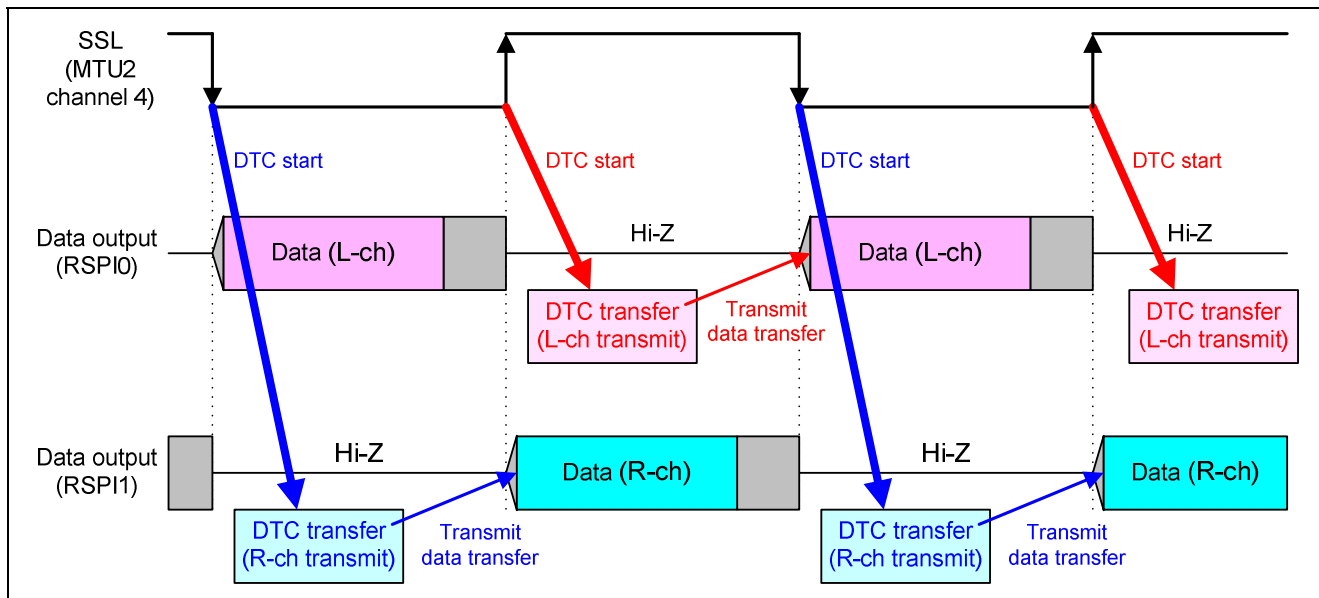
SSL
(MTU2
channel 4)

DTC start

DTC start

DTC start

DTC start

Data output
(RSPI0)

Data (L-ch)

Hi-Z

Data (L-ch)

Hi-Z

DTC transfer
(L-ch transmit)

Transmit
data transfer

DTC transfer
(L-ch transmit)

Data output
(RSPI1)

Hi-Z

Data (R-ch)

Hi-Z

Data (R-ch)

DTC transfer
(R-ch transmit)

Transmit
data transfer

DTC transfer
(R-ch transmit)

Transmit
data transfer